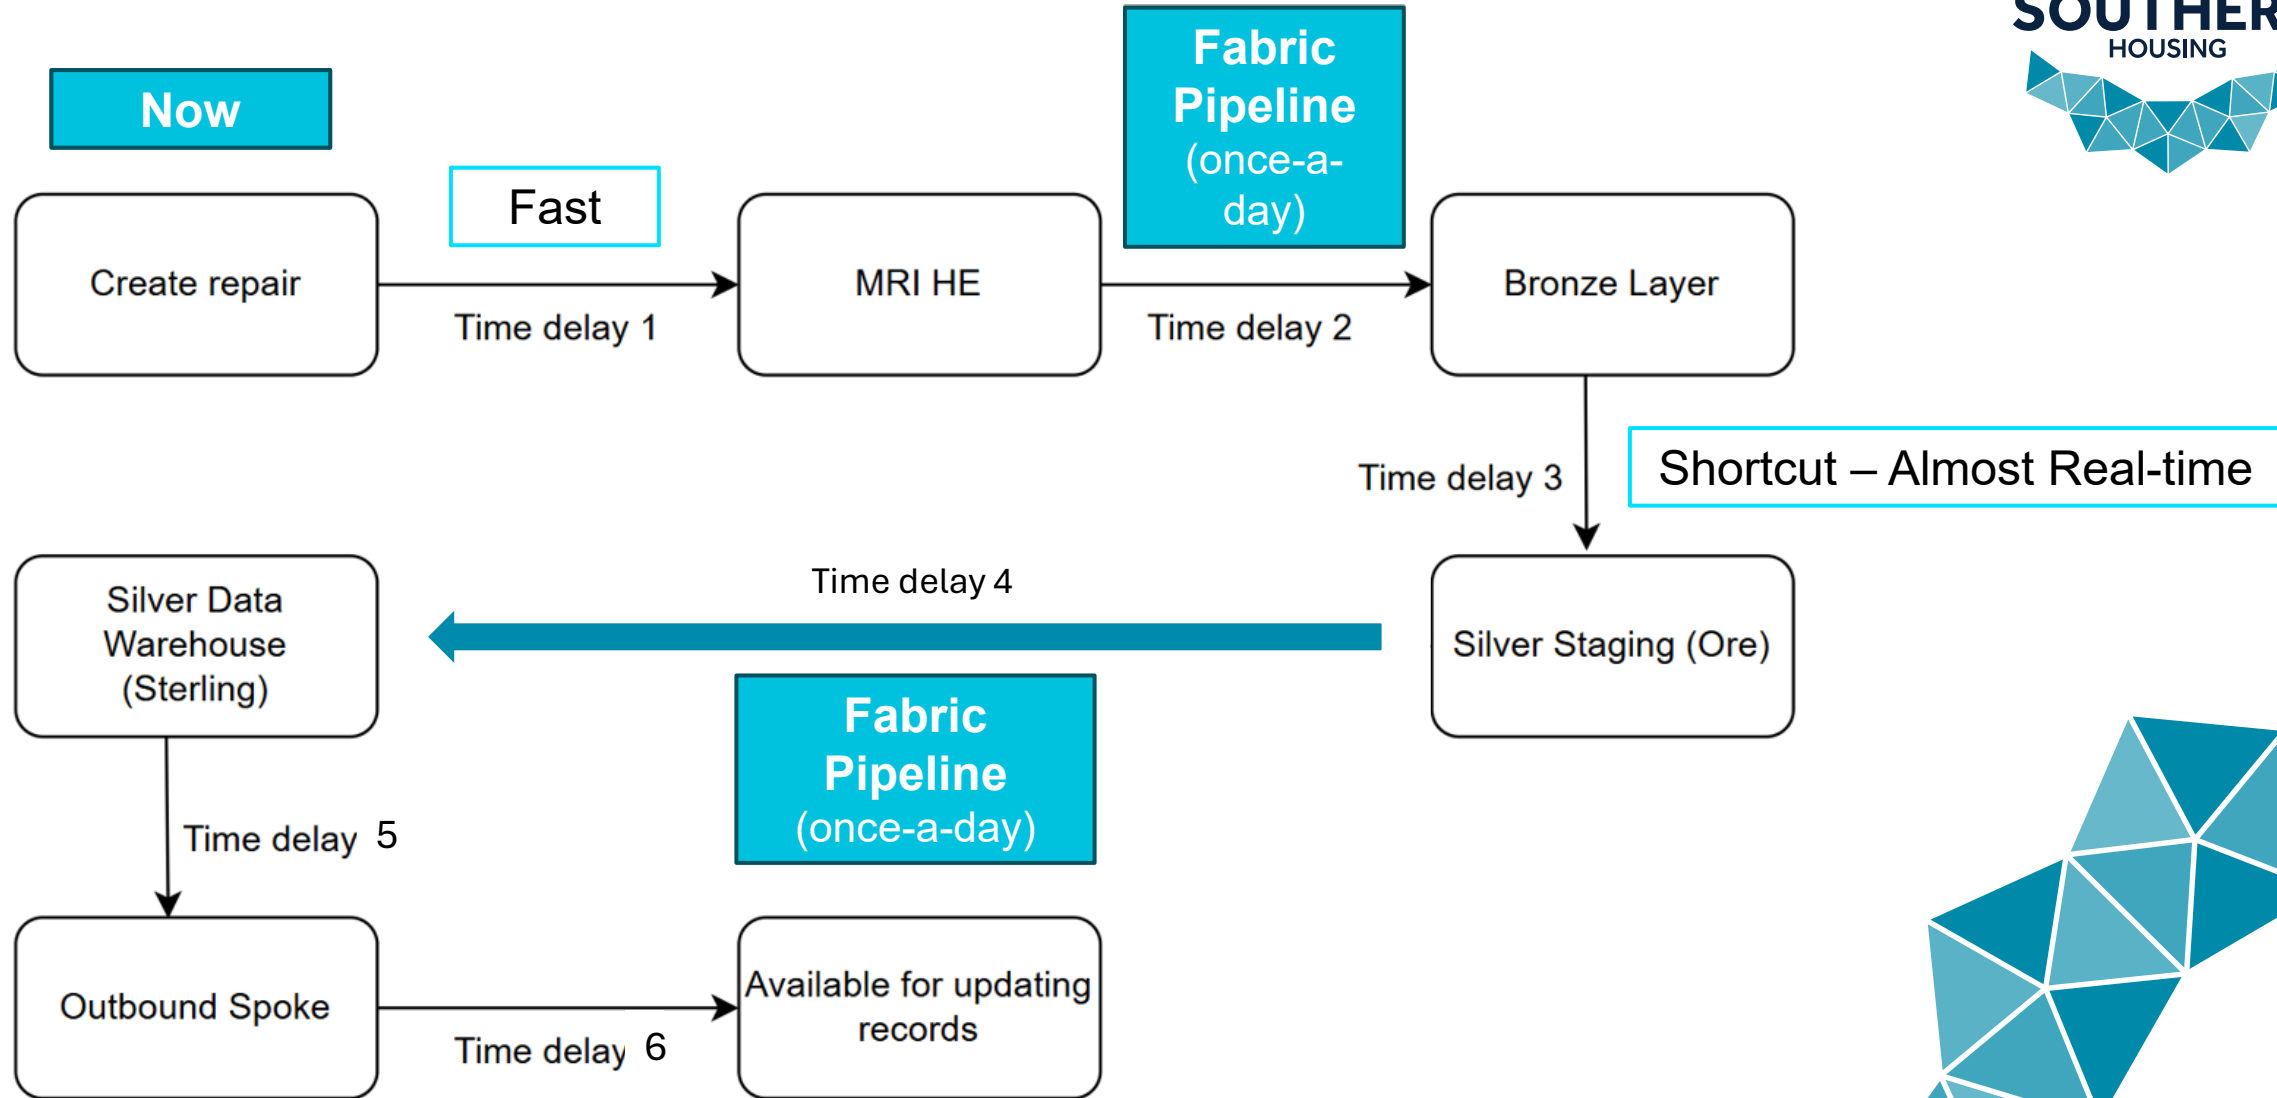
SOUTHER
HOUSING

Now

Create repair

Fast

Time delay 1

MRI HE

Fabric Pipeline (once-a-day)

Time delay 2

Bronze Layer

Time delay 3

Shortcut – Almost Real-time

Silver Data Warehouse (Sterling)

Time delay 4

Silver Staging (Ore)

Fabric Pipeline (once-a-day)

Time delay 5

Outbound Spoke

Time delay 6

Available for updating records